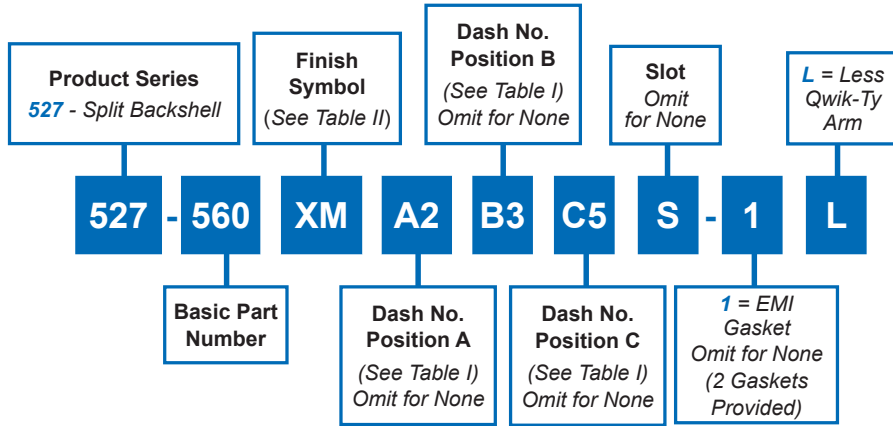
Product Series
527 - Split Backshell

Finish Symbol
(See Table II)

Dash No. Position B
(See Table I)
Omit for None

Slot
Omit for None

L = Less Qwik-Ty Arm

527 - 560 XM A2 B3 C5 S - 1 L

Basic Part Number

Dash No. Position A
(See Table I)
Omit for None

Dash No. Position C
(See Table I)
Omit for None

1 = EMI Gasket
Omit for None
(2 Gaskets Provided)